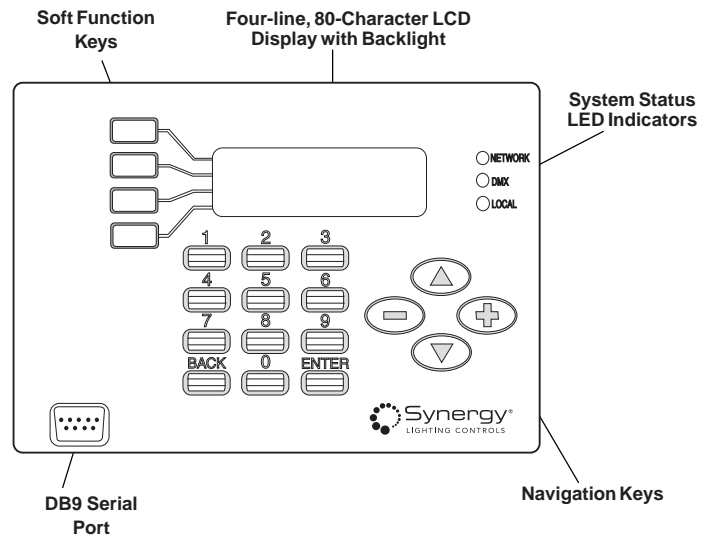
Soft Function Keys

Four-line, 80-Character LCD Display with Backlight

System Status LED Indicators

NETWORK
DMX
LOCAL

1 2 3
4 5 6
7 8 9
BACK 0 ENTER

Synergy®
LIGHTING CONTROLS

DB9 Serial Port

Navigation Keys